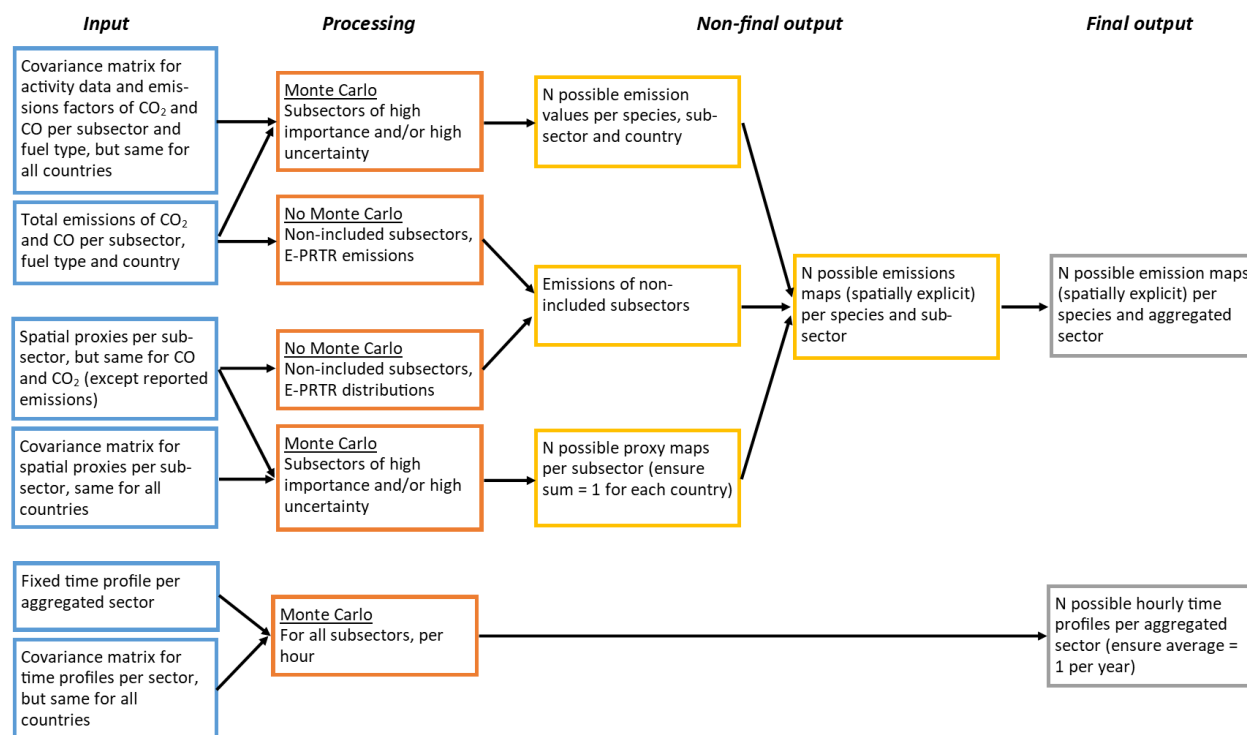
Input

Processing

Non-final output

Final output

Covariance matrix for activity data and emissions factors of $CO_2$ and CO per subsector and fuel type, but same for all countries

Total emissions of $CO_2$ and CO per subsector, fuel type and country

Spatial proxies per subsector, but same for CO and $CO_2$ (except reported emissions)

Covariance matrix for spatial proxies per subsector, same for all countries

Fixed time profile per aggregated sector

Covariance matrix for time profiles per sector, but same for all countries

Monte Carlo
Subsectors of high importance and/or high uncertainty

No Monte Carlo
Non-included subsectors, E-PRTR emissions

No Monte Carlo
Non-included subsectors, E-PRTR distributions

Monte Carlo
Subsectors of high importance and/or high uncertainty

Monte Carlo
For all subsectors, per hour

N possible emission values per species, subsector and country

Emissions of non-included subsectors

N possible proxy maps per subsector (ensure sum = 1 for each country)

N possible emissions maps (spatially explicit) per species and subsector

N possible emission maps (spatially explicit) per species and aggregated sector

N possible hourly time profiles per aggregated sector (ensure average = 1 per year)